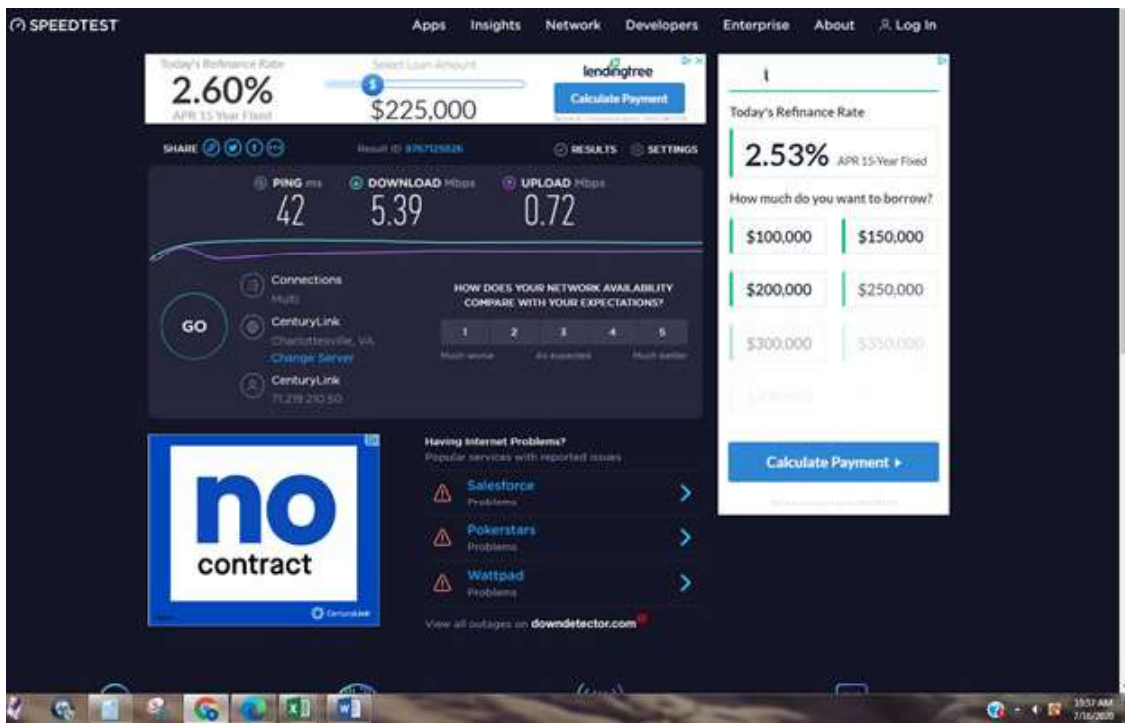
SPEEDTEST

Apps Insights Network Developers Enterprise About Log In

Today's Refinance Rate
2.60%
APR 15 Year Fixed
Select Loan Amount
$225,000
lendingtree
Calculate Payment

SHARE
Result ID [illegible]
RESULTS SETTINGS

PING ms
42
DOWNLOAD Mbps
5.39
UPLOAD Mbps
0.72

GO

Connections
Multi

CenturyLink
Charlottesville, VA
Change Server

CenturyLink
71.219.210.50

HOW DOES YOUR NETWORK AVAILABILITY COMPARE WITH YOUR EXPECTATIONS?

| 1 | 2 | 3 | 4 | 5 |
|---|---|---|---|---|

Much worse As expected Much better

no
contract
CenturyLink

Having Internet Problems?
Popular services with reported issues

Salesforce
Problems

Pokerstars
Problems

Wattpad
Problems

View all outages on downdetector.com

Today's Refinance Rate
2.53% APR 15-Year Fixed
How much do you want to borrow?
$100,000
$150,000
$200,000
$250,000
$300,000
$350,000
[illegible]
Calculate Payment ▸

10:57 AM
7/16/2020